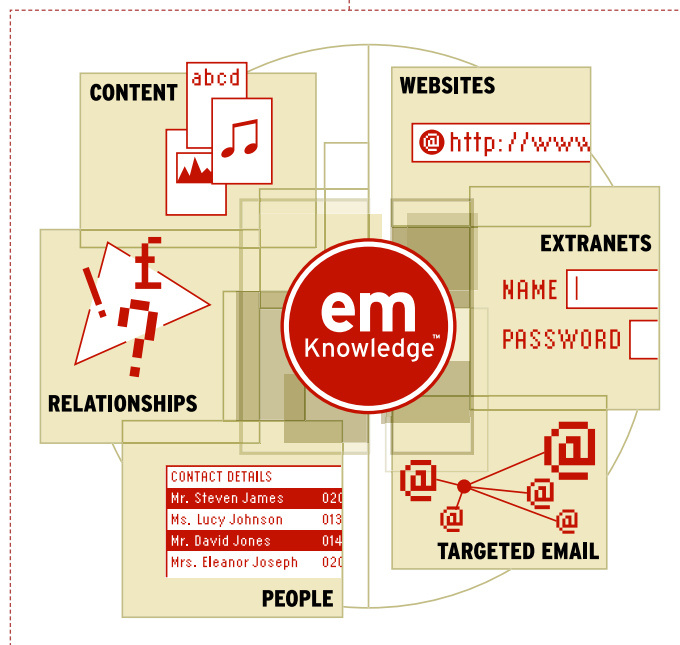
CONTENT

abcd

WEBSITES

@ http://www

EXTRANETS

NAME

PASSWORD

em
Knowledge™

RELATIONSHIPS

| CONTACT DETAILS | |
|---|---|
| Mr. Steven James | 020 |
| Ms. Lucy Johnson | 013 |
| Mr. David Jones | 014 |
| Mrs. Eleanor Joseph | 020 |

PEOPLE

TARGETED EMAIL